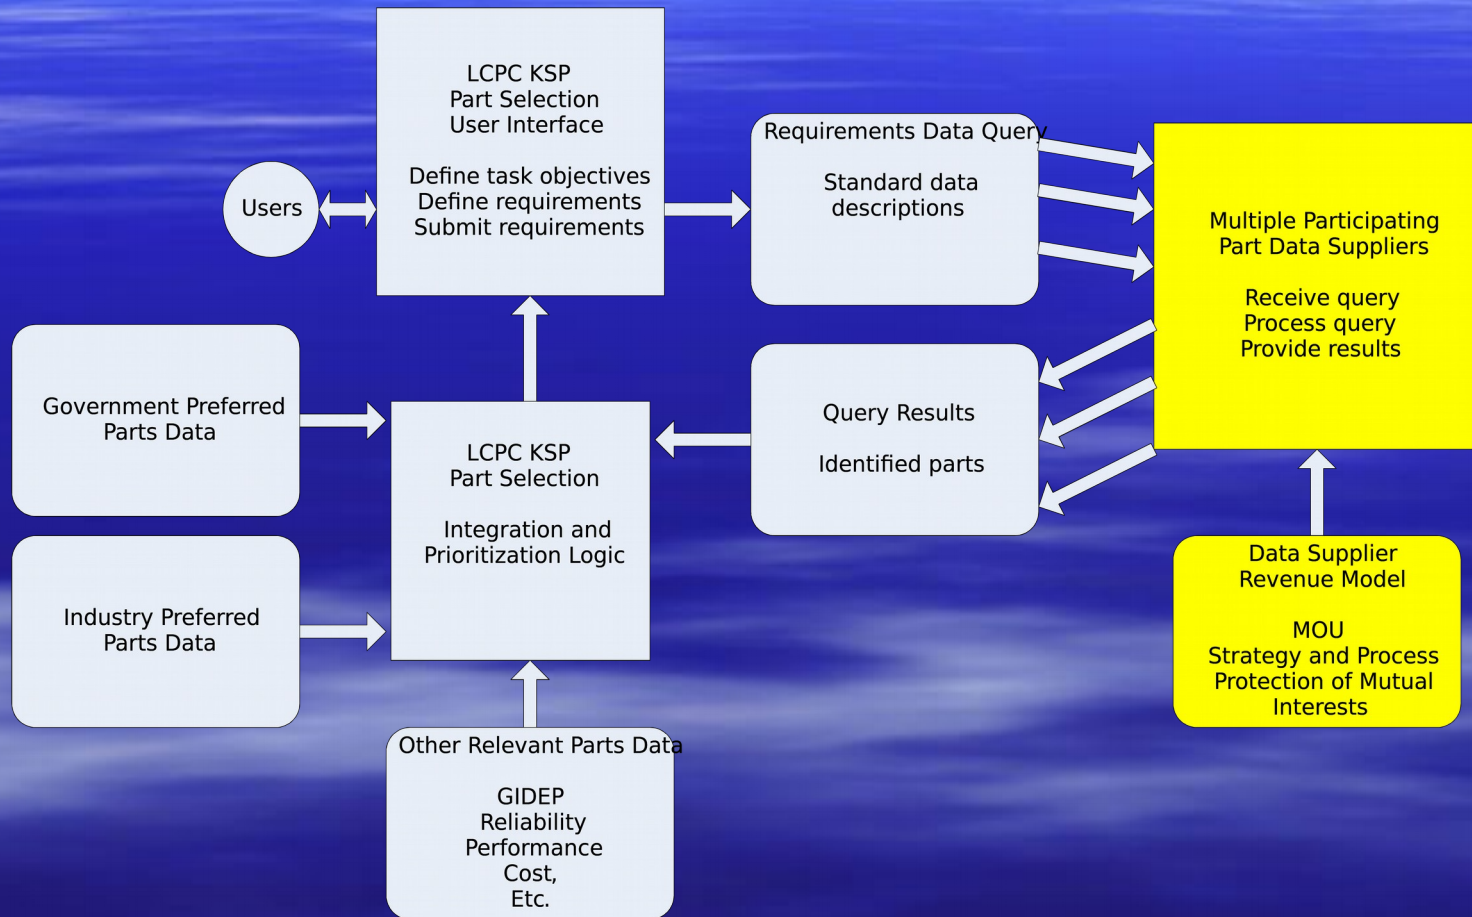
Users

LCPC KSP
Part Selection
User Interface

Define task objectives
Define requirements
Submit requirements

Requirements Data Query

Standard data
descriptions

Multiple Participating
Part Data Suppliers

Receive query
Process query
Provide results

Government Preferred
Parts Data

LCPC KSP
Part Selection

Integration and
Prioritization Logic

Query Results

Identified parts

Industry Preferred
Parts Data

Data Supplier
Revenue Model

MOU
Strategy and Process
Protection of Mutual
Interests

Other Relevant Parts Data

GIDEP
Reliability
Performance
Cost,
Etc.